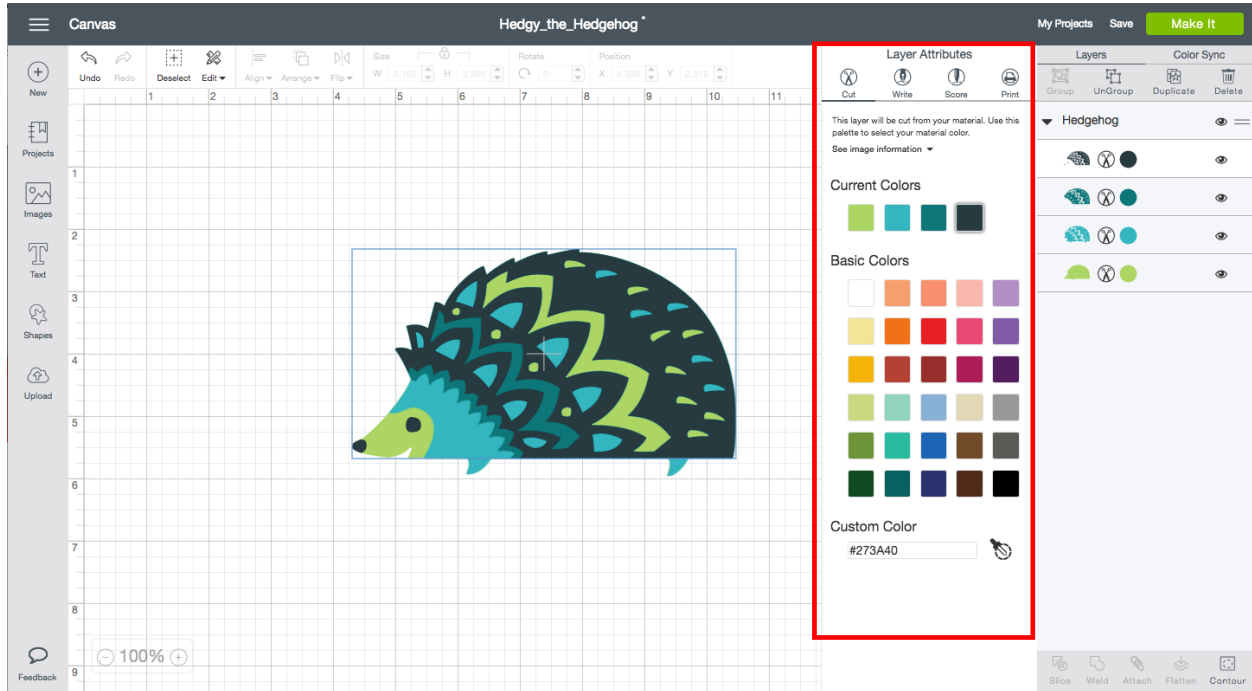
Canvas

Hedgy_the_Hedgehog *

My Projects Save Make It

New

Projects

Images

Text

Shapes

Upload

Feedback

Undo Redo Deselect Edit Align Arrange Flip Size W 6.163 H 3.361 Rotate 0 Position X 4.306 Y 2.319

1 2 3 4 5 6 7 8 9 10 11

1 2 3 4 5 6 7 8 9

100%

Layer Attributes

Cut Write Score Print

This layer will be cut from your material. Use this palette to select your material color.

See image information

Current Colors

Basic Colors

Custom Color

#273A40

Layers Color Sync

Group UnGroup Duplicate Delete

Hedgehog

Slice Weld Attach Flatten Contour